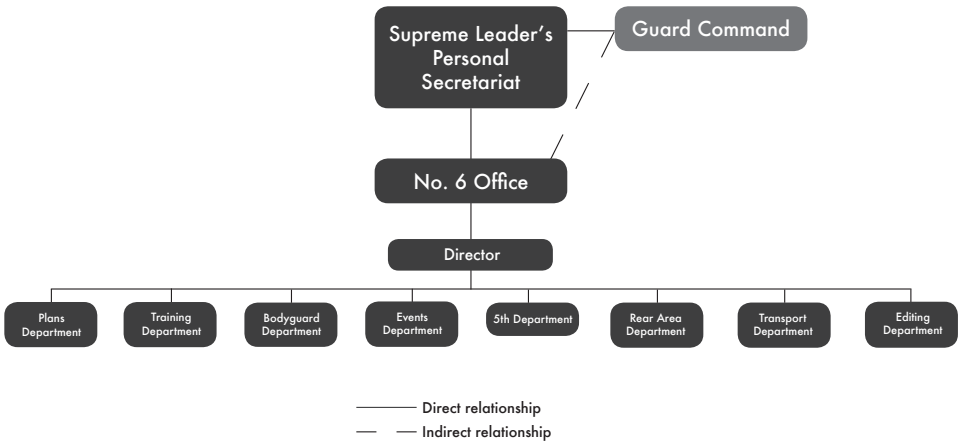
Supreme Leader's Personal Secretariat

Guard Command

No. 6 Office

Director

Plans Department

Training Department

Bodyguard Department

Events Department

5th Department

Rear Area Department

Transport Department

Editing Department

Direct relationship

Indirect relationship